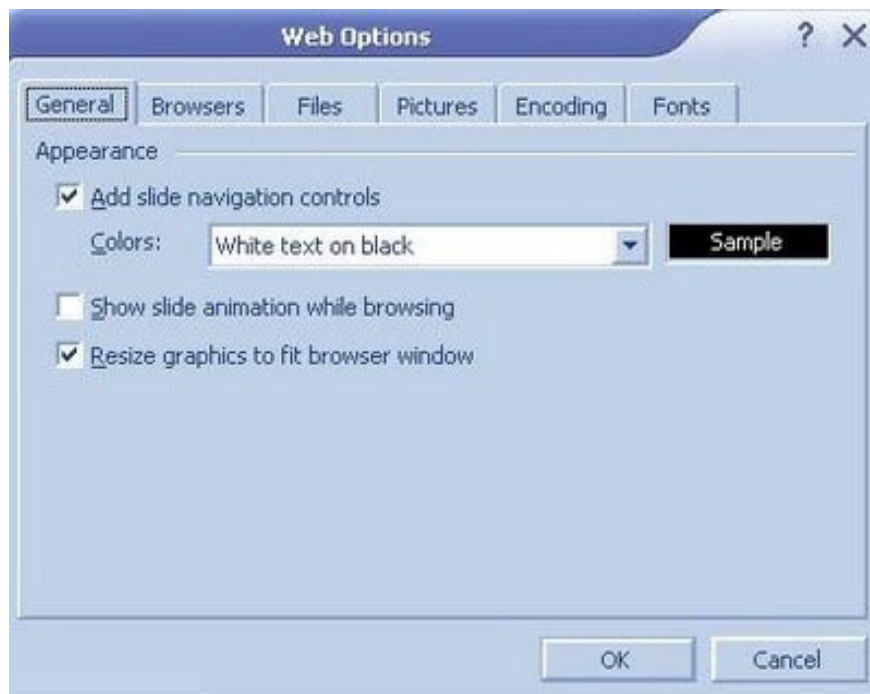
Web Options

? X

General | Browsers | Files | Pictures | Encoding | Fonts

Appearance

Add slide navigation controls

Colors: White text on black

Sample

Show slide animation while browsing

Resize graphics to fit browser window

OK

Cancel